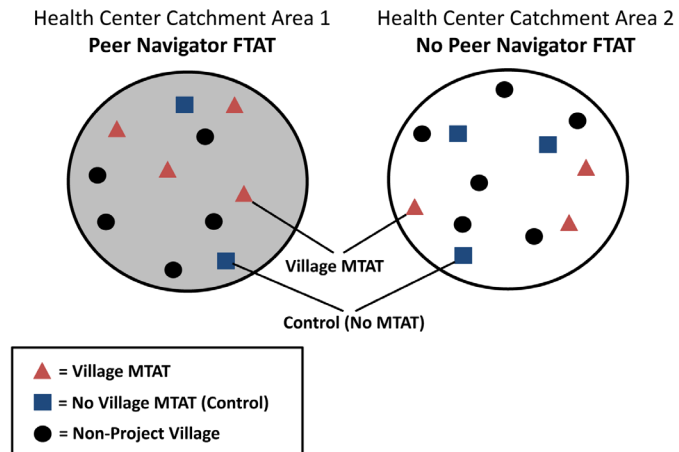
Health Center Catchment Area 1
**Peer Navigator FTAT**

Health Center Catchment Area 2
**No Peer Navigator FTAT**

Village MTAT

Control (No MTAT)

= Village MTAT
= No Village MTAT (Control)
= Non-Project Village